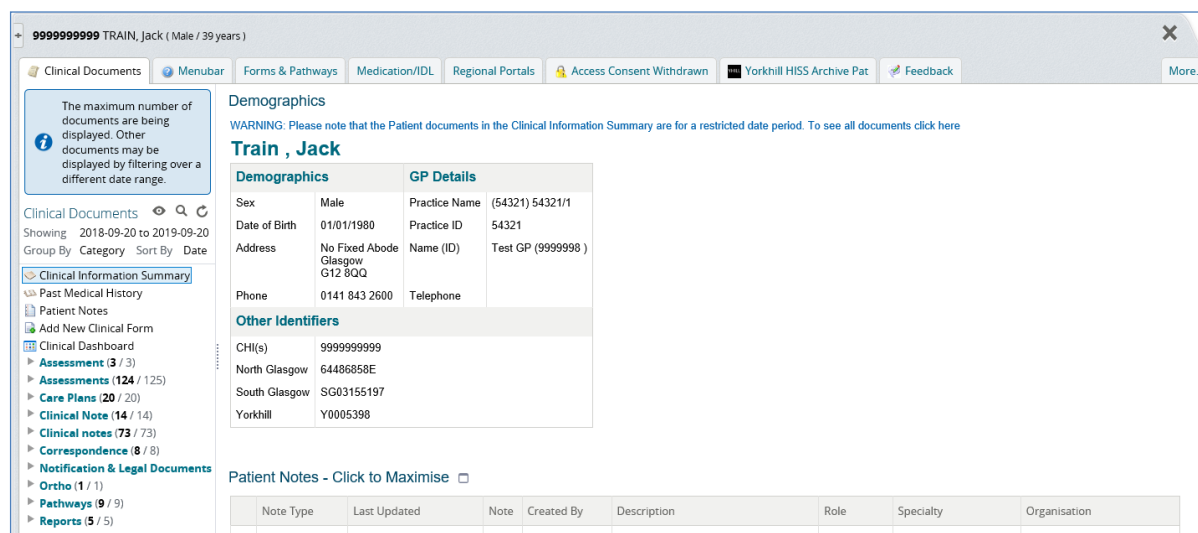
9999999999 TRAIN, Jack ( Male / 39 years )

Clinical Documents | Menubar | Forms & Pathways | Medication/IDL | Regional Portals | Access Consent Withdrawn | Yorkhill HISS Archive Pat | Feedback | More.

The maximum number of documents are being displayed. Other documents may be displayed by filtering over a different date range.

Clinical Documents
Showing 2018-09-20 to 2019-09-20
Group By Category Sort By Date

Clinical Information Summary
Past Medical History
Patient Notes
Add New Clinical Form
Clinical Dashboard
Assessment (3 / 3)
Assessments (124 / 125)
Care Plans (20 / 20)
Clinical Note (14 / 14)
Clinical notes (73 / 73)
Correspondence (8 / 8)
Notification & Legal Documents
Ortho (1 / 1)
Pathways (9 / 9)
Reports (5 / 5)

Demographics

WARNING: Please note that the Patient documents in the Clinical Information Summary are for a restricted date period. To see all documents click here

Train , Jack

| Demographics | | GP Details | |
|---|---|---|---|
| Sex | Male | Practice Name | (54321) 54321/1 |
| Date of Birth | 01/01/1980 | Practice ID | 54321 |
| Address | No Fixed Abode Glasgow G12 8QQ | Name (ID) | Test GP (9999998 ) |
| Phone | 0141 843 2600 | Telephone | |

| Other Identifiers | |
|---|---|
| CHI(s) | 9999999999 |
| North Glasgow | 64486858E |
| South Glasgow | SG03155197 |
| Yorkhill | Y0005398 |

Patient Notes - Click to Maximise

| | Note Type | Last Updated | Note | Created By | Description | Role | Specialty | Organisation |
|---|---|---|---|---|---|---|---|---|